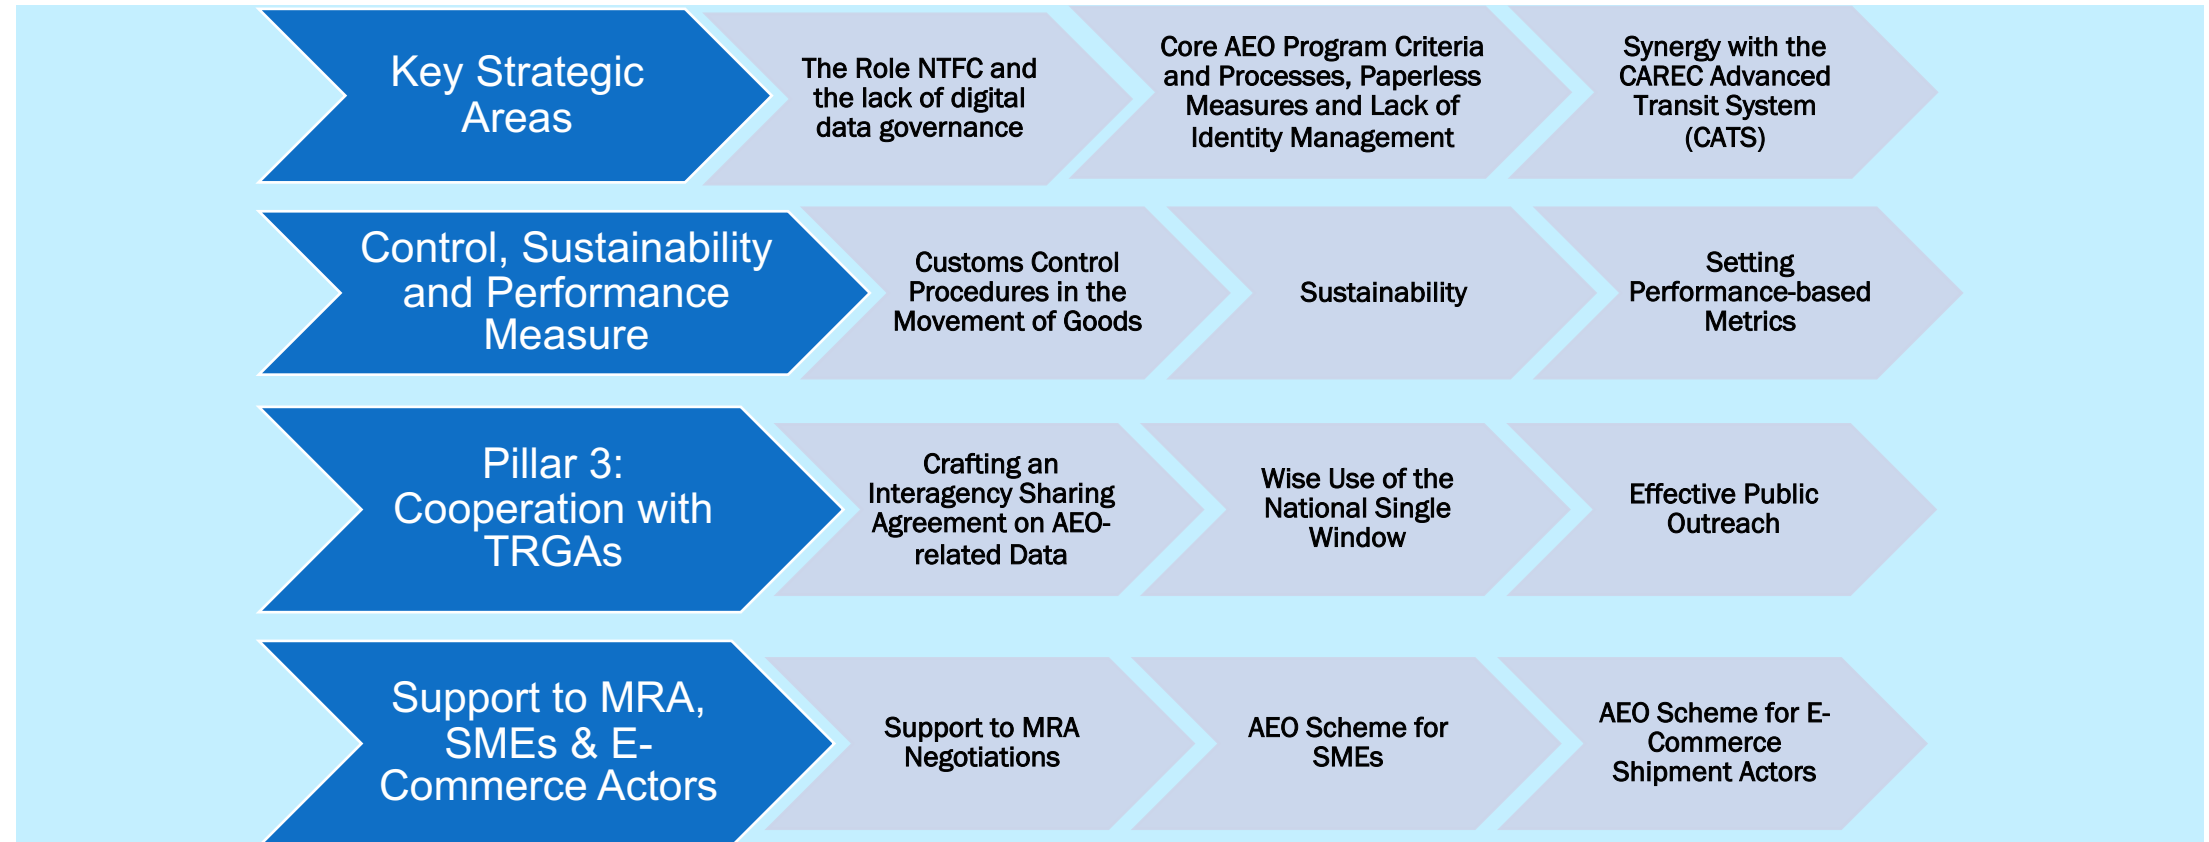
Key Strategic Areas

The Role NTFC and the lack of digital data governance

Core AEO Program Criteria and Processes, Paperless Measures and Lack of Identity Management

Synergy with the CAREC Advanced Transit System (CATS)

Control, Sustainability and Performance Measure

Customs Control Procedures in the Movement of Goods

Sustainability

Setting Performance-based Metrics

Pillar 3: Cooperation with TRGAs

Crafting an Interagency Sharing Agreement on AEO-related Data

Wise Use of the National Single Window

Effective Public Outreach

Support to MRA, SMEs & E-Commerce Actors

Support to MRA Negotiations

AEO Scheme for SMEs

AEO Scheme for E-Commerce Shipment Actors